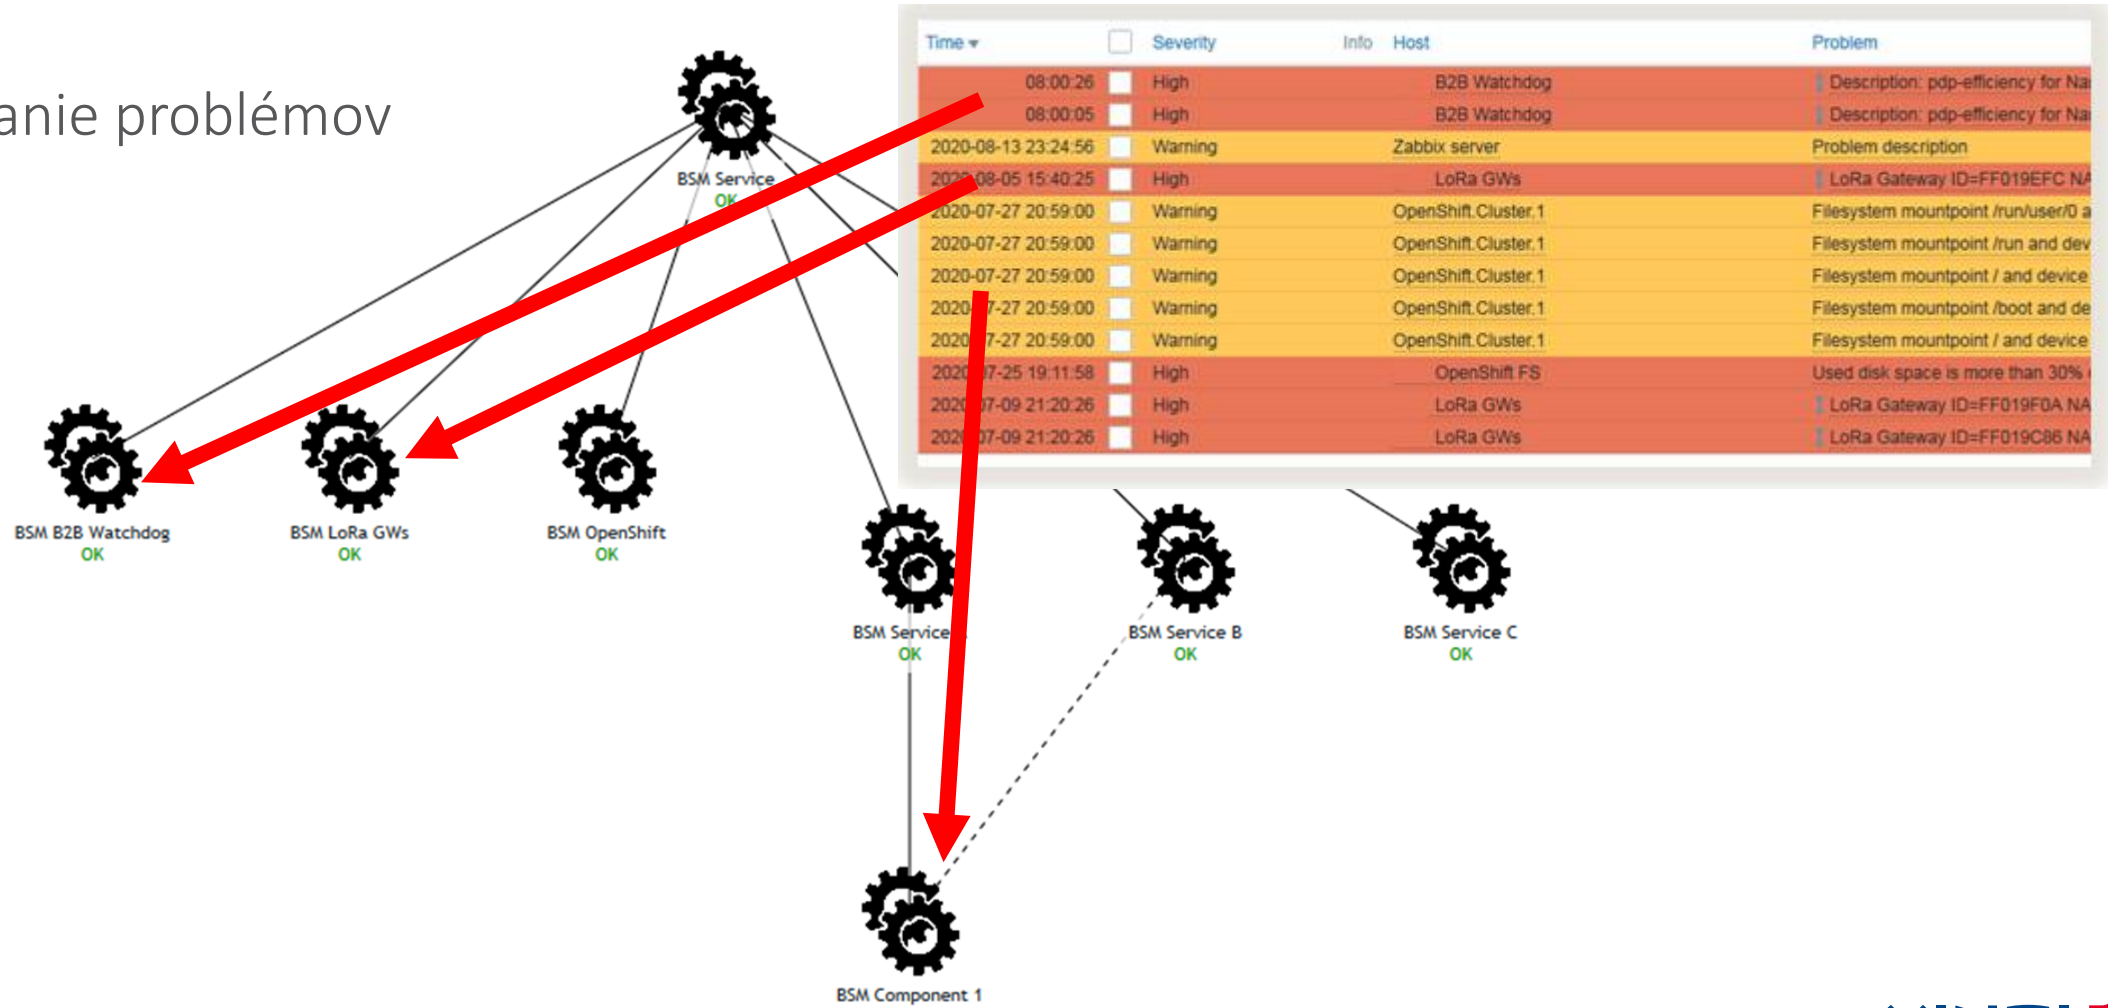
anie problémov

| Time ▾ | | Severity | Info | Host | Problem |
|---|---|---|---|---|---|
| 08:00:26 | | High | | B2B Watchdog | Description: pdp-efficiency for Na |
| 08:00:05 | | High | | B2B Watchdog | Description: pdp-efficiency for Na |
| 2020-08-13 23:24:56 | | Warning | | Zabbix server | Problem description |
| 202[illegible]-08-05 15:40:25 | | High | | LoRa GWs | LoRa Gateway ID=FF019EFC NA |
| 2020-07-27 20:59:00 | | Warning | | OpenShift Cluster 1 | Filesystem mountpoint /run/user/0 a |
| 2020-07-27 20:59:00 | | Warning | | OpenShift Cluster 1 | Filesystem mountpoint /run and dev |
| 2020-07-27 20:59:00 | | Warning | | OpenShift Cluster 1 | Filesystem mountpoint / and device |
| 2020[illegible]7-27 20:59:00 | | Warning | | OpenShift Cluster 1 | Filesystem mountpoint /boot and de |
| 2020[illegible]7-27 20:59:00 | | Warning | | OpenShift Cluster 1 | Filesystem mountpoint / and device |
| 2020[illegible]7-25 19:11:58 | | High | | OpenShift FS | Used disk space is more than 30% |
| 202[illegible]7-09 21:20:26 | | High | | LoRa GWs | LoRa Gateway ID=FF019F0A NA |
| 202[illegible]7-09 21:20:26 | | High | | LoRa GWs | LoRa Gateway ID=FF019C86 NA |

BSM Service
OK

BSM B2B Watchdog
OK

BSM LoRa GWs
OK

BSM OpenShift
OK

BSM Service
OK

BSM Service B
OK

BSM Service C
OK

BSM Component 1